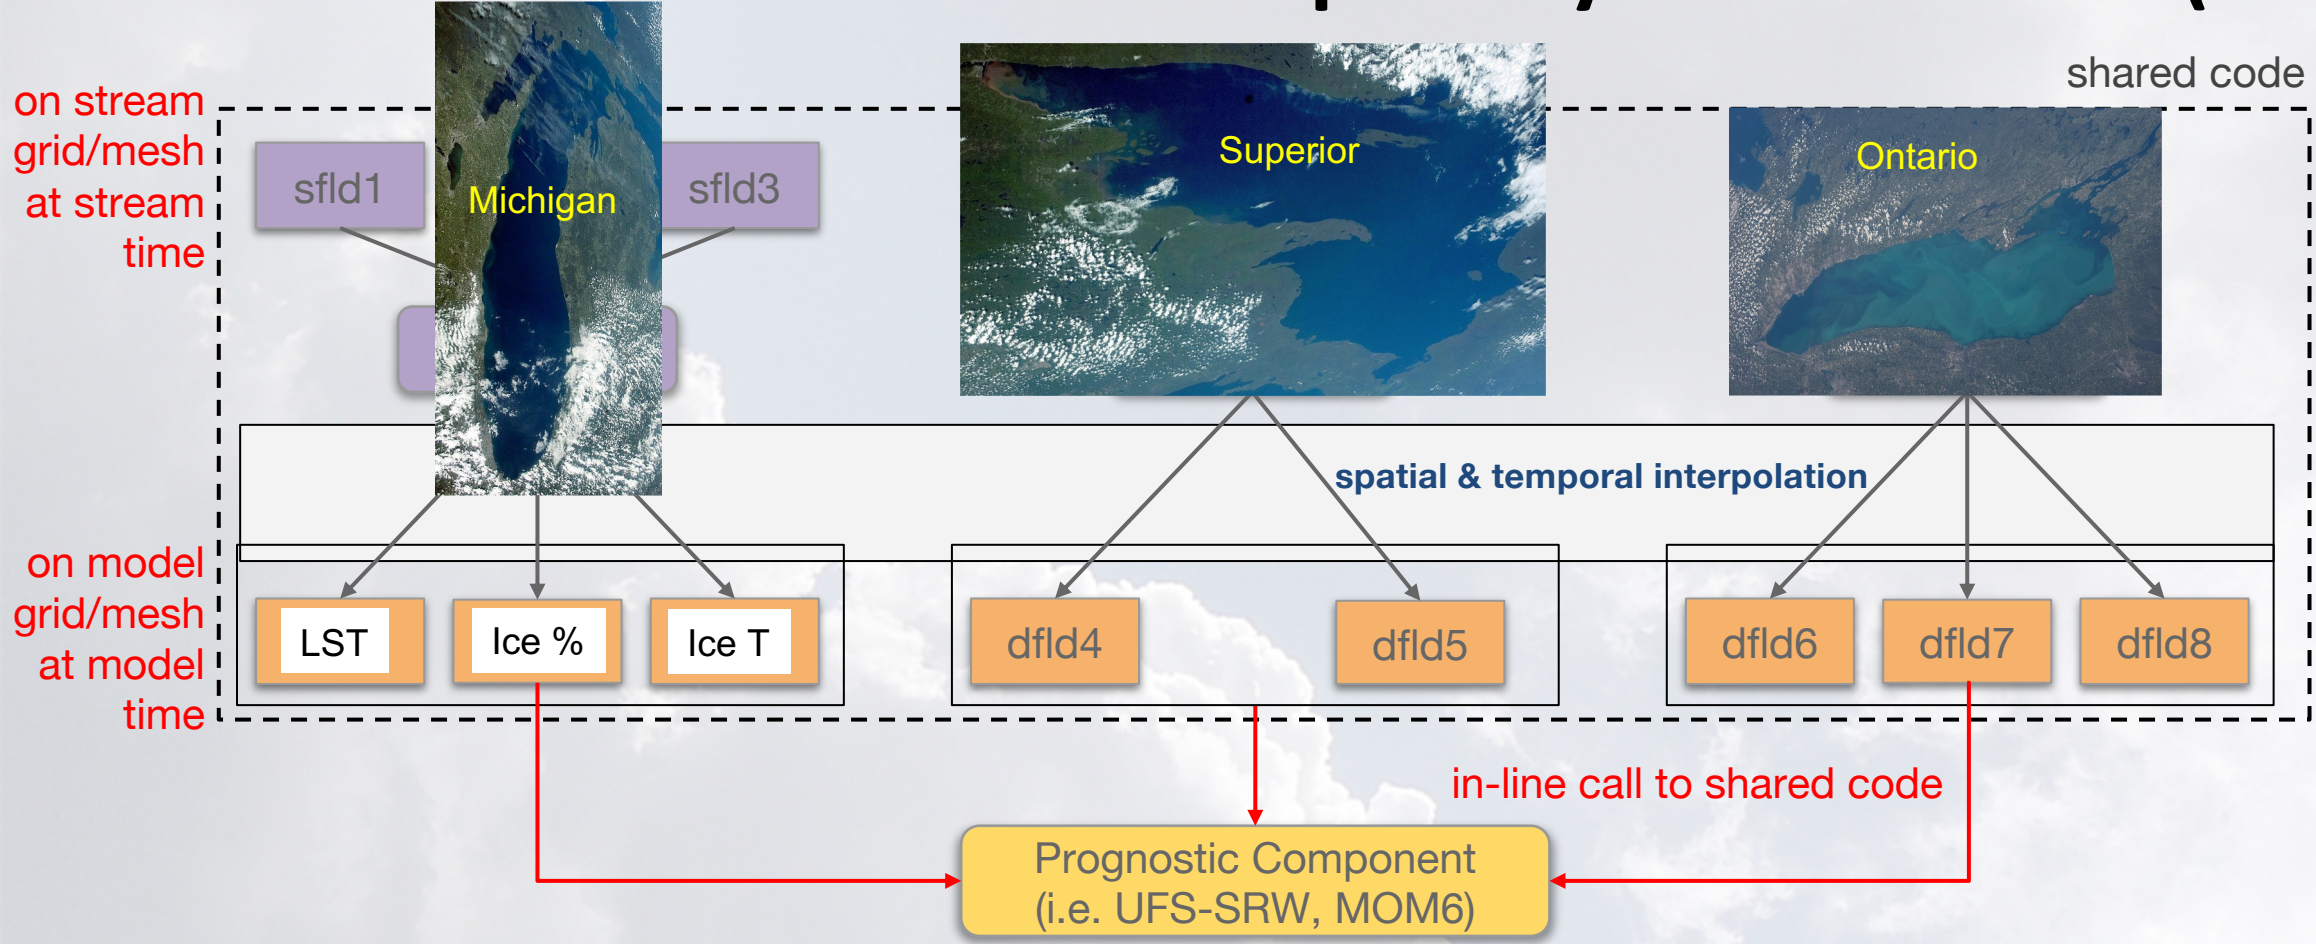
shared code

on stream grid/mesh at stream time

sfld1

Michigan

sfld3

Superior

Ontario

spatial & temporal interpolation

on model grid/mesh at model time

LST

Ice %

Ice T

dfld4

dfld5

dfld6

dfld7

dfld8

in-line call to shared code

Prognostic Component (i.e. UFS-SRW, MOM6)